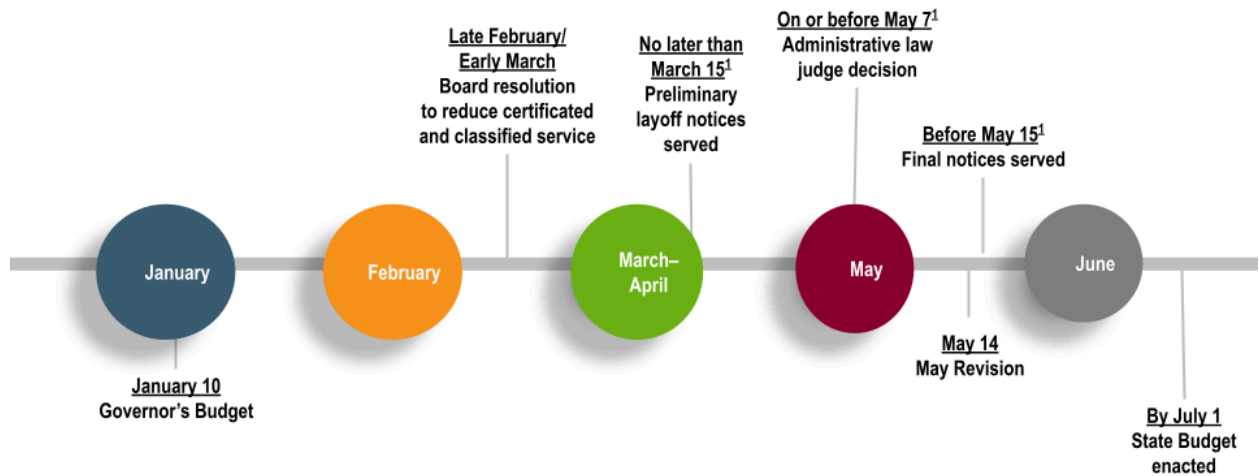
Late February/
Early March
Board resolution to reduce certificated and classified service

No later than March 15$^1$
Preliminary layoff notices served

On or before May 7$^1$
Administrative law judge decision

Before May 15$^1$
Final notices served

January

February

March–April

May

June

January 10
Governor's Budget

May 14
May Revision

By July 1
State Budget enacted